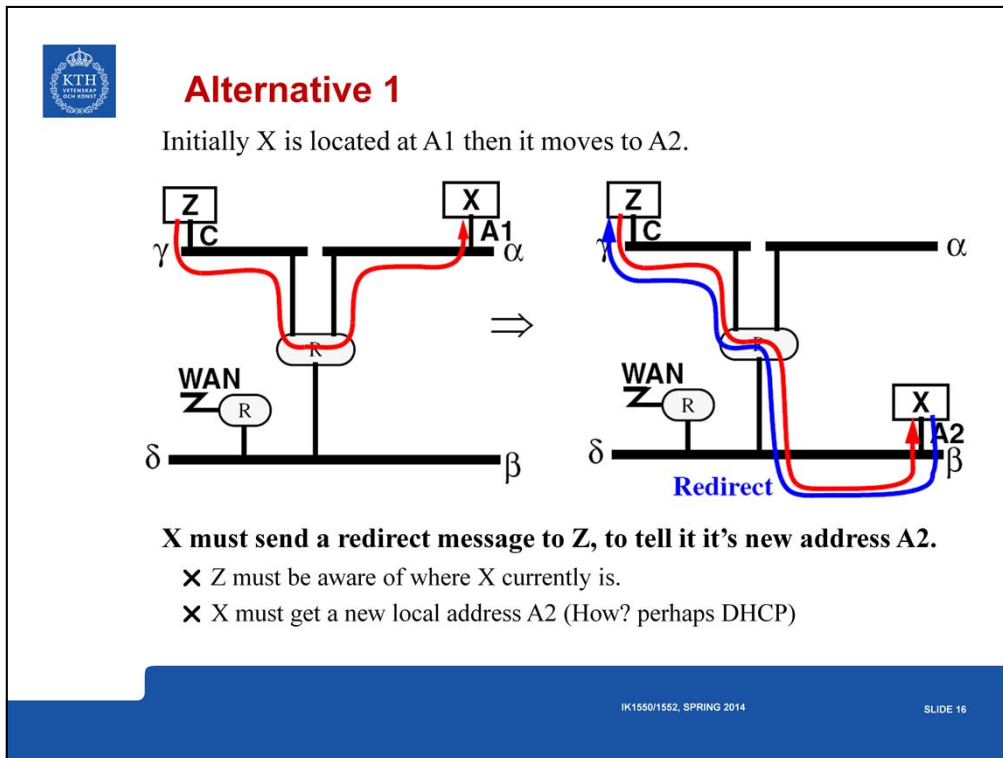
KTH VETENSKAP OCH KONST

Alternative 1

Initially X is located at A1 then it moves to A2.

Z
C
$\gamma$
X
A1
$\alpha$
R
WAN
R
$\delta$
$\beta$

$\Rightarrow$

Z
C
$\gamma$
$\alpha$
R
WAN
R
X
A2
$\delta$
$\beta$
Redirect

X must send a redirect message to Z, to tell it it's new address A2.

✕ Z must be aware of where X currently is.

✕ X must get a new local address A2 (How? perhaps DHCP)

IK1550/1552, SPRING 2014

SLIDE 16